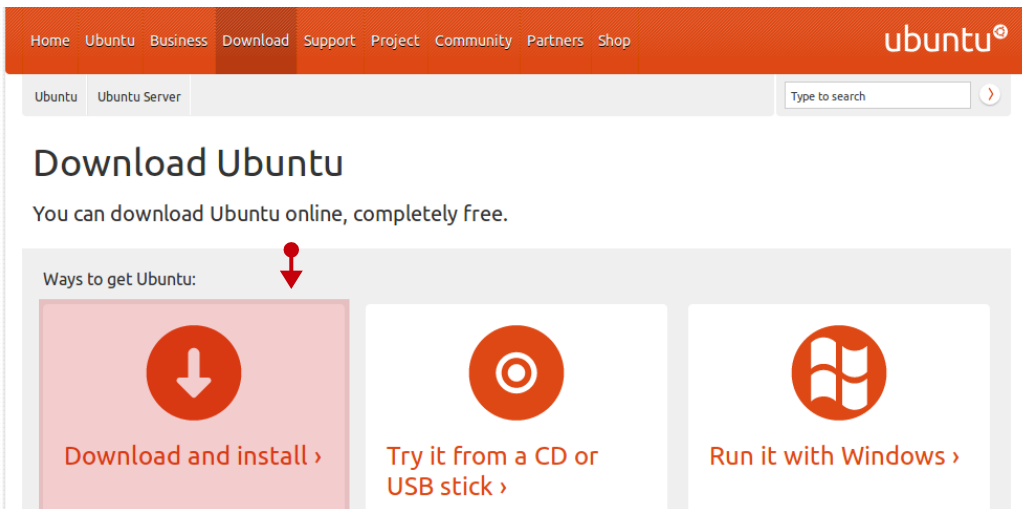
Home Ubuntu Business Download Support Project Community Partners Shop

ubuntu

Ubuntu Ubuntu Server

Type to search

Download Ubuntu

You can download Ubuntu online, completely free.

Ways to get Ubuntu:

Download and install ›

Try it from a CD or USB stick ›

Run it with Windows ›